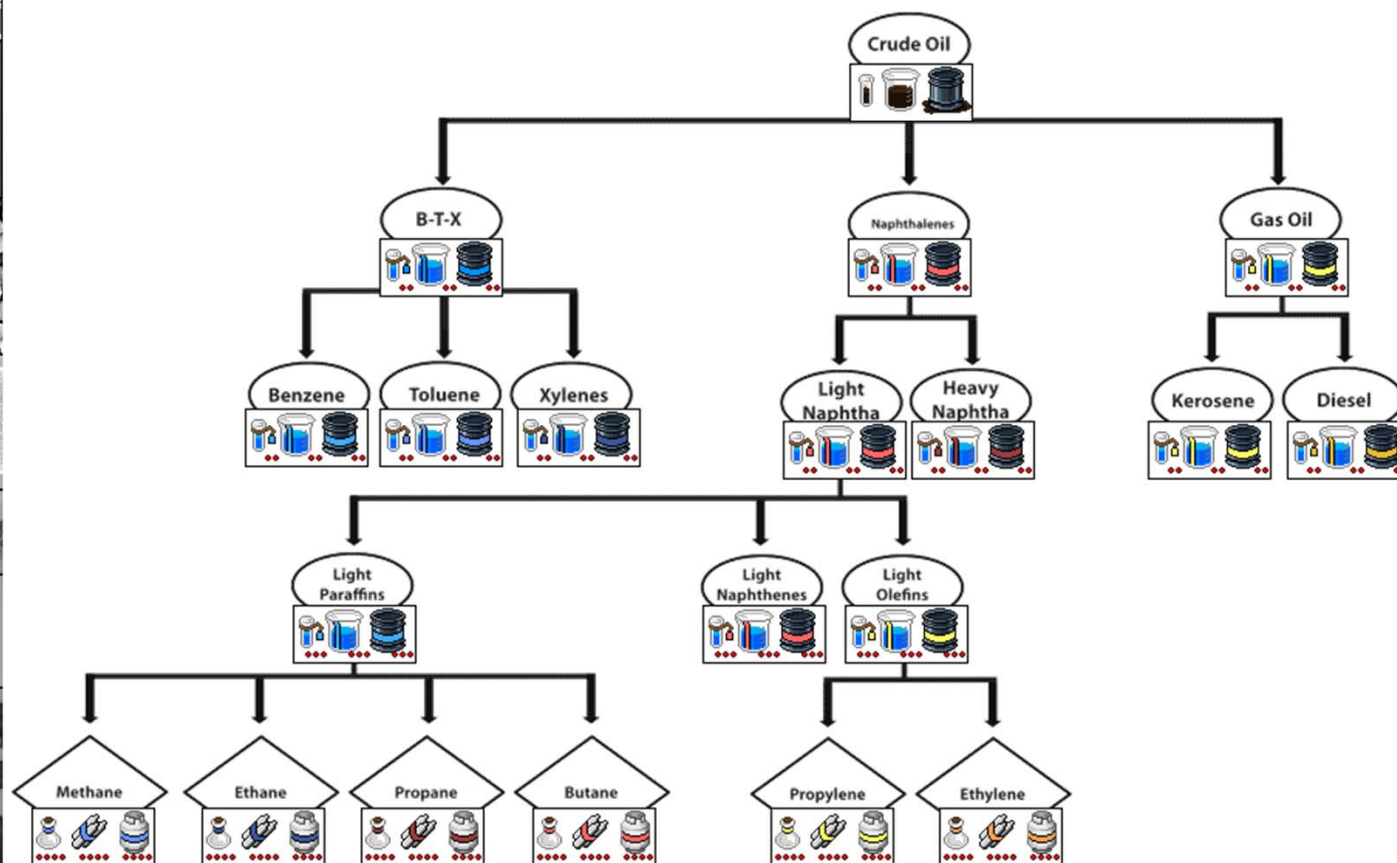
Crude Oil

B-T-X

Naphthalenes

Gas Oil

Benzene

Toluene

Xylenes

Light Naphtha

Heavy Naphtha

Kerosene

Diesel

Light Paraffins

Light Naphthenes

Light Olefins

Methane

Ethane

Propane

Butane

Propylene

Ethylene